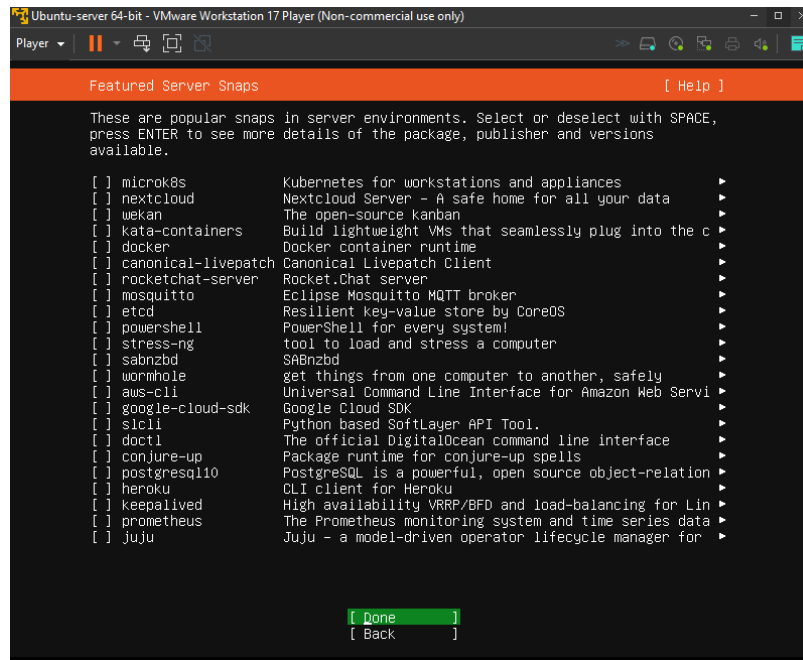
Ubuntu-server 64-bit - VMware Workstation 17 Player (Non-commercial use only)

Player ▾

Featured Server Snaps [ Help ]

These are popular snaps in server environments. Select or deselect with SPACE, press ENTER to see more details of the package, publisher and versions available.

| | | | |
|---|---|---|---|
| [ ] | microk8s | Kubernetes for workstations and appliances | ▸ |
| [ ] | nextcloud | Nextcloud Server - A safe home for all your data | ▸ |
| [ ] | wekan | The open-source kanban | ▸ |
| [ ] | kata-containers | Build lightweight VMs that seamlessly plug into the c | ▸ |
| [ ] | docker | Docker container runtime | ▸ |
| [ ] | canonical-livepatch | Canonical Livepatch Client | ▸ |
| [ ] | rocketchat-server | Rocket.Chat server | ▸ |
| [ ] | mosquitto | Eclipse Mosquitto MQTT broker | ▸ |
| [ ] | etcd | Resilient key-value store by CoreOS | ▸ |
| [ ] | powershell | PowerShell for every system! | ▸ |
| [ ] | stress-ng | tool to load and stress a computer | ▸ |
| [ ] | sabnzbd | SABnzbd | ▸ |
| [ ] | wormhole | get things from one computer to another, safely | ▸ |
| [ ] | aws-cli | Universal Command Line Interface for Amazon Web Servi | ▸ |
| [ ] | google-cloud-sdk | Google Cloud SDK | ▸ |
| [ ] | slcli | Python based SoftLayer API Tool. | ▸ |
| [ ] | doctl | The official DigitalOcean command line interface | ▸ |
| [ ] | conjure-up | Package runtime for conjure-up spells | ▸ |
| [ ] | postgresql10 | PostgreSQL is a powerful, open source object-relation | ▸ |
| [ ] | heroku | CLI client for Heroku | ▸ |
| [ ] | keepalived | High availability VRRP/BFD and load-balancing for Lin | ▸ |
| [ ] | prometheus | The Prometheus monitoring system and time series data | ▸ |
| [ ] | juju | Juju - a model-driven operator lifecycle manager for | ▸ |

[ Done ]
[ Back ]